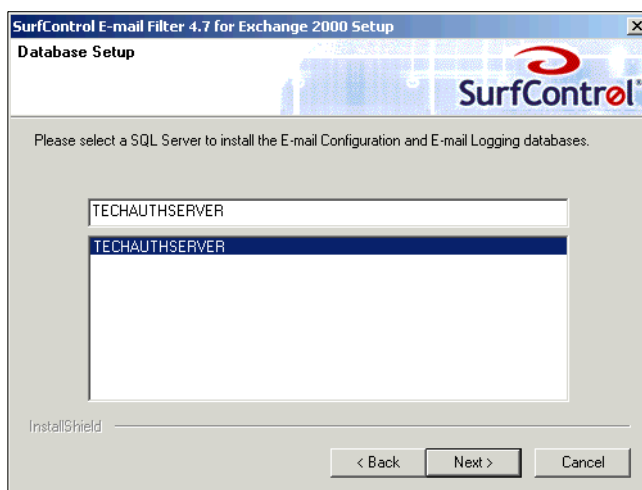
SurfControl E-mail Filter 4.7 for Exchange 2000 Setup

Database Setup

SurfControl

Please select a SQL Server to install the E-mail Configuration and E-mail Logging databases.

TECHAUTHSERVER

TECHAUTHSERVER

InstallShield

< Back

Next >

Cancel